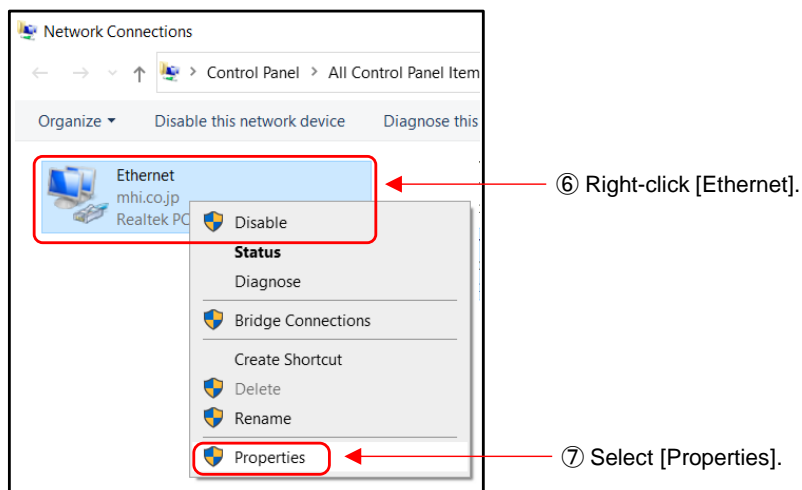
Network Connections

← → ⌄ ↑ > Control Panel > All Control Panel Item

Organize ▾ Disable this network device Diagnose this

Ethernet
mhi.co.jp
Realtek PC

Disable
Status
Diagnose
Bridge Connections
Create Shortcut
Delete
Rename
Properties

⑥ Right-click [Ethernet].

⑦ Select [Properties].